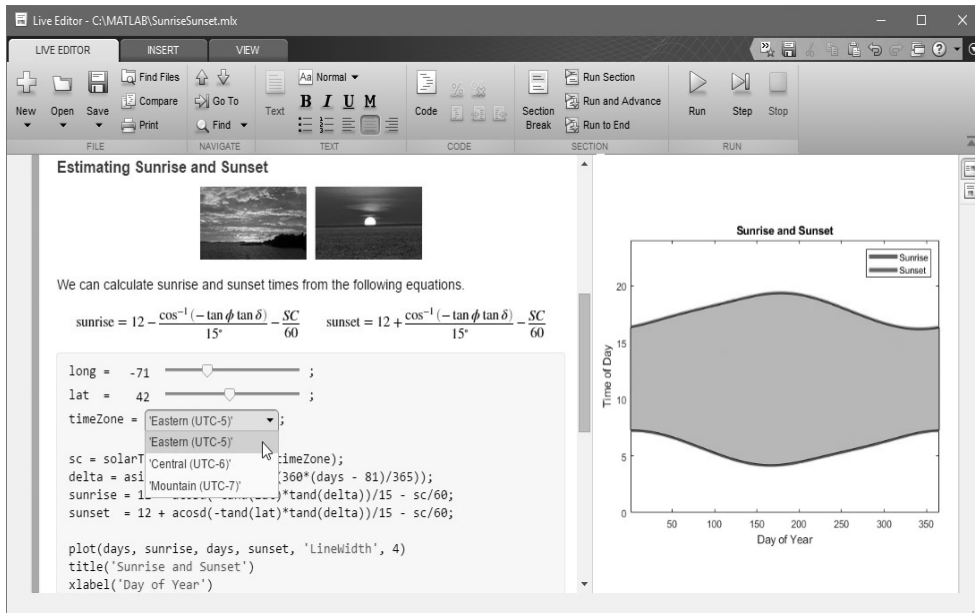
Live Editor - C:\MATLAB\SunriseSunset.mlx

LIVE EDITOR INSERT VIEW

New Open Save Find Files Compare Print Go To Find Text Normal B I U M Code Section Break Run Section Run and Advance Run to End Run Step Stop

FILE NAVIGATE TEXT CODE SECTION RUN

Estimating Sunrise and Sunset

We can calculate sunrise and sunset times from the following equations.

$\text{sunrise} = 12 - \frac{\cos^{-1}(-\tan\phi\tan\delta)}{15°} - \frac{SC}{60}$ $\text{sunset} = 12 + \frac{\cos^{-1}(-\tan\phi\tan\delta)}{15°} - \frac{SC}{60}$

long = -71 ;
lat = 42 ;
timeZone = 'Eastern (UTC-5)' ;
'Eastern (UTC-5)'
'Central (UTC-6)'
'Mountain (UTC-7)'

sc = solarT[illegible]timeZone);
delta = asi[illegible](360*(days - 81)/365));
sunrise = 1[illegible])*tand(delta))/15 - sc/60;
sunset = 12 + acosd(-tand(lat)*tand(delta))/15 - sc/60;

plot(days, sunrise, days, sunset, 'LineWidth', 4)
title('Sunrise and Sunset')
xlabel('Day of Year')

Sunrise and Sunset
Sunrise
Sunset
Time of Day
0 5 10 15 20
50 100 150 200 250 300 350
Day of Year